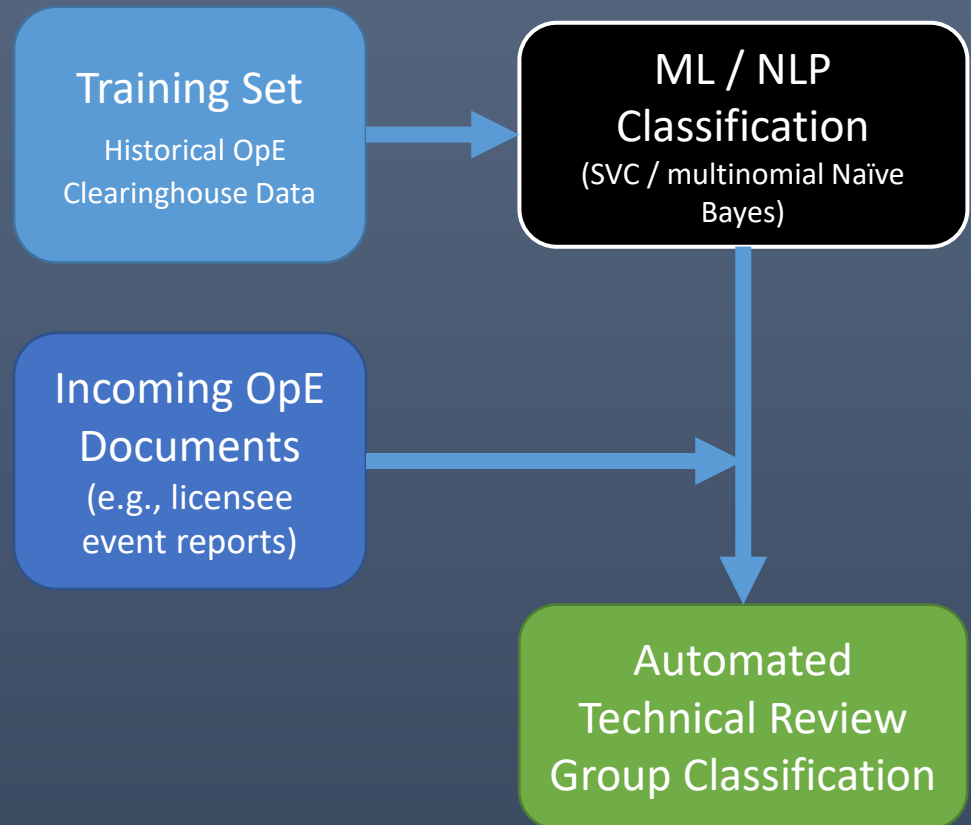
Training Set
Historical OpE Clearinghouse Data

ML / NLP Classification
(SVC / multinomial Naïve Bayes)

Incoming OpE Documents
(e.g., licensee event reports)

Automated Technical Review Group Classification